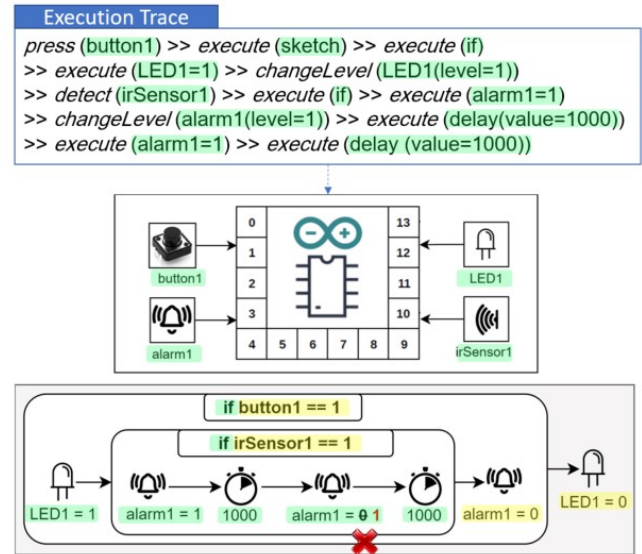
Execution Trace

press (button1) >> execute (sketch) >> execute (if) >> execute (LED1=1) >> changeLevel (LED1(level=1)) >> detect (irSensor1) >> execute (if) >> execute (alarm1=1) >> changeLevel (alarm1(level=1)) >> execute (delay(value=1000)) >> execute (alarm1=1) >> execute (delay (value=1000))

0
1
2
3
4
5
6
7
8
9
10
11
12
13
button1
alarm1
LED1
irSensor1

if button1 == 1
if irSensor1 == 1
LED1 = 1
alarm1 = 1
1000
alarm1 = 0 1
1000
alarm1 = 0
LED1 = 0